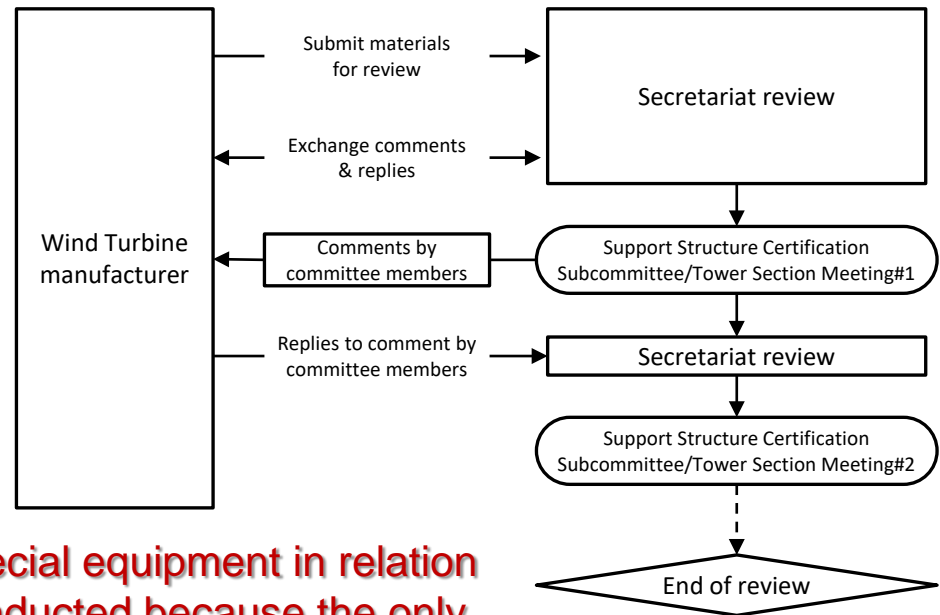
Wind Turbine manufacturer

Submit materials for review

Secretariat review

Exchange comments & replies

Comments by committee members

Support Structure Certification Subcommittee/Tower Section Meeting#1

Replies to comment by committee members

Secretariat review

Support Structure Certification Subcommittee/Tower Section Meeting#2

End of review

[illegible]ecial equipment in relation

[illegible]ducted because the only